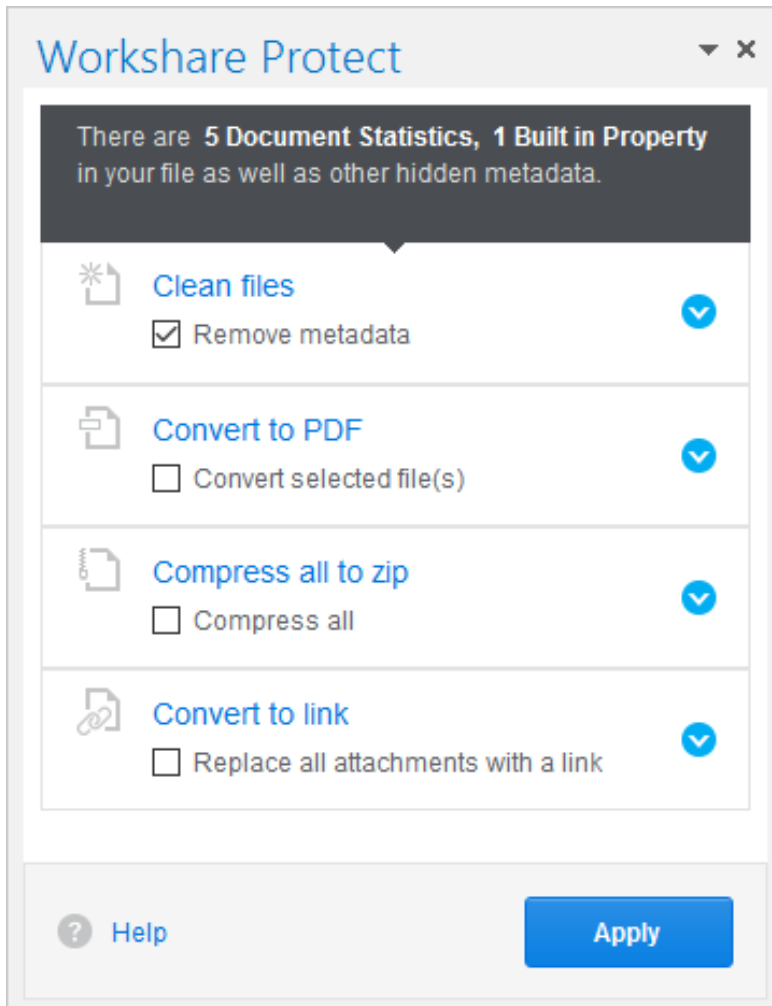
Workshare Protect

There are **5 Document Statistics, 1 Built in Property** in your file as well as other hidden metadata.

Clean files
☑ Remove metadata

Convert to PDF
☐ Convert selected file(s)

Compress all to zip
☐ Compress all

Convert to link
☐ Replace all attachments with a link

Help

Apply